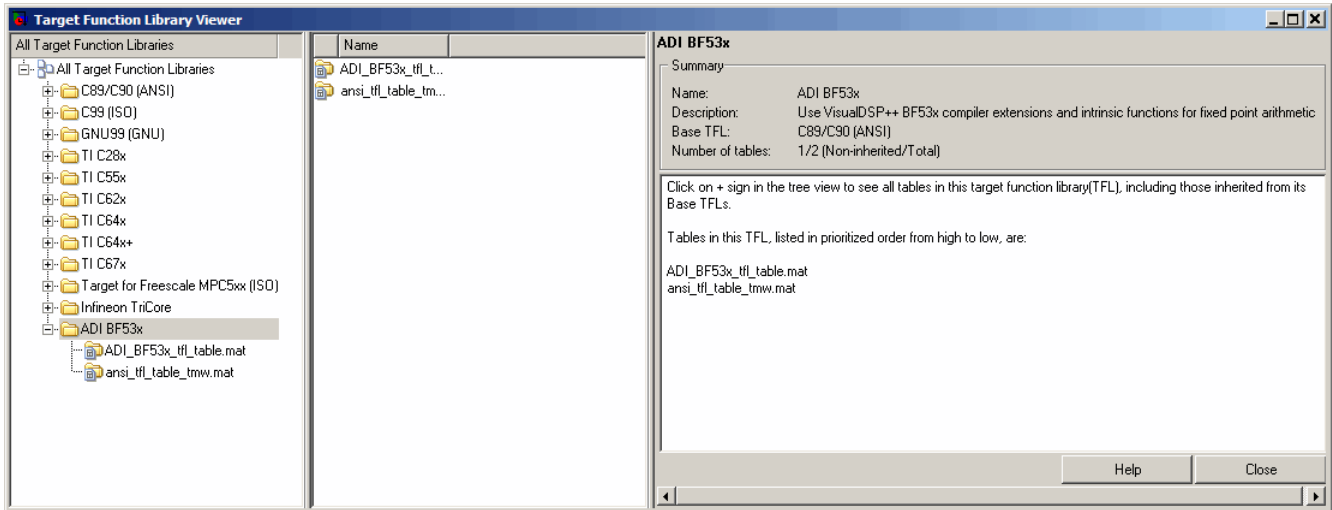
Target Function Library Viewer

All Target Function Libraries

All Target Function Libraries
C89/C90 (ANSI)
C99 (ISO)
GNU99 (GNU)
TI C28x
TI C55x
TI C62x
TI C64x
TI C64x+
TI C67x
Target for Freescale MPC5xx (ISO)
Infineon TriCore
ADI BF53x
ADI_BF53x_tfl_table.mat
ansi_tfl_table_tmw.mat

Name
ADI_BF53x_tfl_t...
ansi_tfl_table_tm...

ADI BF53x

Summary

| | |
|---|---|
| Name: | ADI BF53x |
| Description: | Use VisualDSP++ BF53x compiler extensions and intrinsic functions for fixed point arithmetic |
| Base TFL: | C89/C90 (ANSI) |
| Number of tables: | 1/2 (Non-inherited/Total) |

Click on + sign in the tree view to see all tables in this target function library(TFL), including those inherited from its Base TFLs.

Tables in this TFL, listed in prioritized order from high to low, are:

ADI_BF53x_tfl_table.mat
ansi_tfl_table_tmw.mat

Help
Close